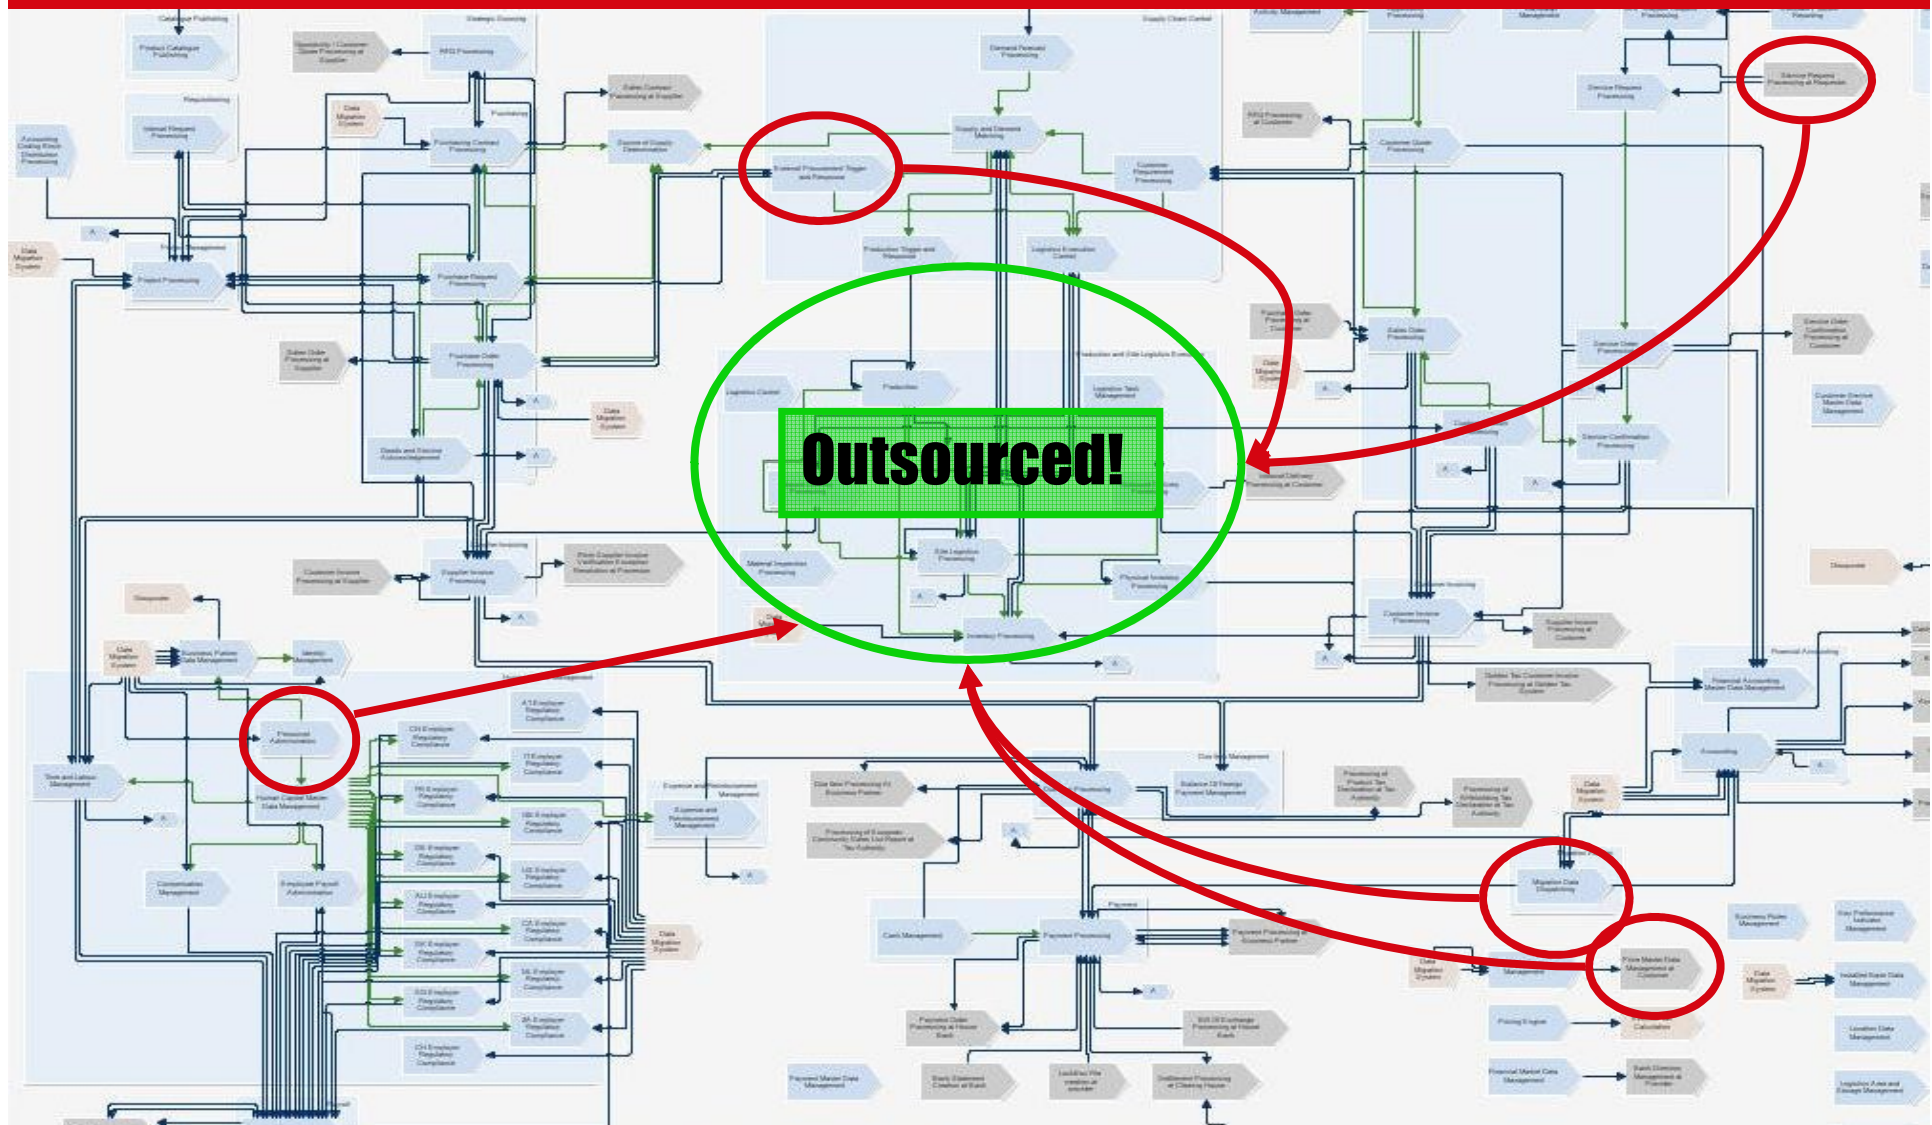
Outsourced!

Catalogue Publishing
Product Catalogue Publishing
Strategic Sourcing
RFQ Processing
Quotation / Customer Quote Processing at Supplier
Sales Contract Processing at Supplier
Supply Chain Control
Demand Forecast Processing
Supply and Demand Matching
External Procurement Trigger and Response
Customer Requirement Processing
Production Trigger and Response
Logistics Execution Control
Requisitioning
Internal Request Processing
Purchasing Contract Processing
Source of Supply Determination
Accounting Coding Block Distribution Processing
Data Migration System
Project Processing
Purchase Request Processing
Purchase Order Processing
Sales Order Processing at Supplier
Goods and Service Acknowledgement
Supplier Invoice Processing
Customer Invoice Processing at Supplier
Price Supplier Invoice Verification Exception Resolution at Processor
Dispute
Business Partner Data Management
Identity Management
Personnel Administration
Time and Labour Management
Human Capital Master Data Management
Compensation Management
Employee Payroll Administration
Logistics Control
Production
Logistics Task Management
Site Logistics Processing
Material Inspection Processing
Physical Inventory Processing
Inventory Processing
Outbound Delivery Processing at Customer
Sales Order Processing
Service Order Processing
Service Confirmation Processing
Service Request Processing
Service Request Processing at Requester
Customer Quote Processing
RFQ Processing at Customer
Customer Invoice Processing
Supplier Invoice Processing at Customer
Golden Tax Customer Invoice Processing at Golden Tax System
Financial Accounting Master Data Management
Accounting
Due Item Management
Balance Of Foreign Payment Management
Expense and Reimbursement Management
Cash Management
Payment Processing
Payment Processing at Business Partner
Payment Order Processing at House Bank
Bank Statement Creation at Bank
Bill Of Exchange Processing at House Bank
Settlement Processing at Clearing House
Payment Master Data Management
Migration Data Processing
Price Master Data Management at Customer
Pricing Engine
Financial Master Data Management
Business Partner Management
Key Performance Indicator Management
Installed Base Data Management
Location Data Management
Logistics Area and Storage Management
Customer Service Master Data Management
Service Order Confirmation Processing at Customer
Financial Accounting